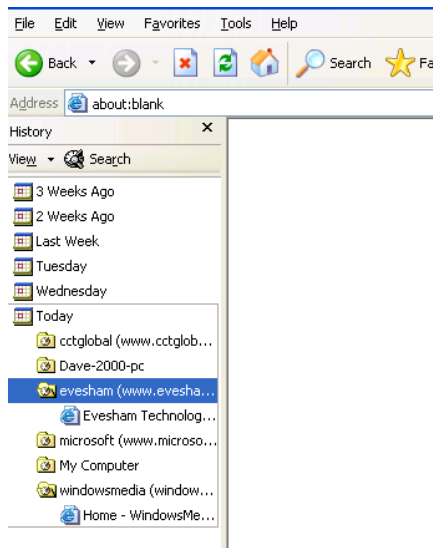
File Edit View Favorites Tools Help

Back Search Fa

Address about:blank

History ×

View Search

3 Weeks Ago

2 Weeks Ago

Last Week

Tuesday

Wednesday

Today

cctglobal (www.cctglob...

Dave-2000-pc

evesham (www.evesha...

Evesham Technolog...

microsoft (www.microso...

My Computer

windowsmedia (window...

Home - WindowsMe...